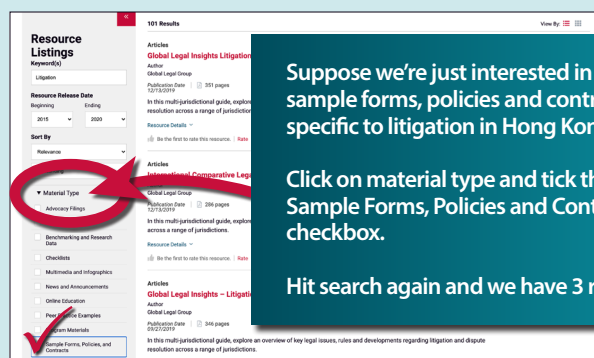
«

Resource Listings

Keyword(s)

Litigation

Resource Release Date

Beginning

Ending

2015

2020

Sort By

Relevance

▼ Material Type

Advocacy Filings

Benchmarking and Research Data

Checklists

Multimedia and Infographics

News and Announcements

Online Education

Peer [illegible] Examples

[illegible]gram Materials

Sample Forms, Policies, and Contracts

101 Results

View By:

Articles

Global Legal Insights Litigation

Author

Global Legal Group

Publication Date 12/13/2019 | 351 pages

In this multi-jurisdictional guide, explore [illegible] resolution across a range of jurisdiction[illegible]

Resource Details

Be the first to rate this resource. | Rate

Articles

International Comparative Lega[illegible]

Global Legal Group

Publication Date 12/13/2019 | 286 pages

In this multi-jurisdictional guide, explore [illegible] across a range of jurisdictions.

Resource Details

Be the first to rate this resource. | Rate

Articles

Global Legal Insights – Litigati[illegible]

Author

Global Legal Group

Publication Date 03/27/2019 | 346 pages

In this multi-jurisdictional guide, explore an overview of key legal issues, rules and developments regarding litigation and dispute resolution across a range of jurisdictions.

Suppose we're just interested in sample forms, policies and contr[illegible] specific to litigation in Hong Kon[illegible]

Click on material type and tick th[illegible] Sample Forms, Policies and Cont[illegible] checkbox.

Hit search again and we have 3 r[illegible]